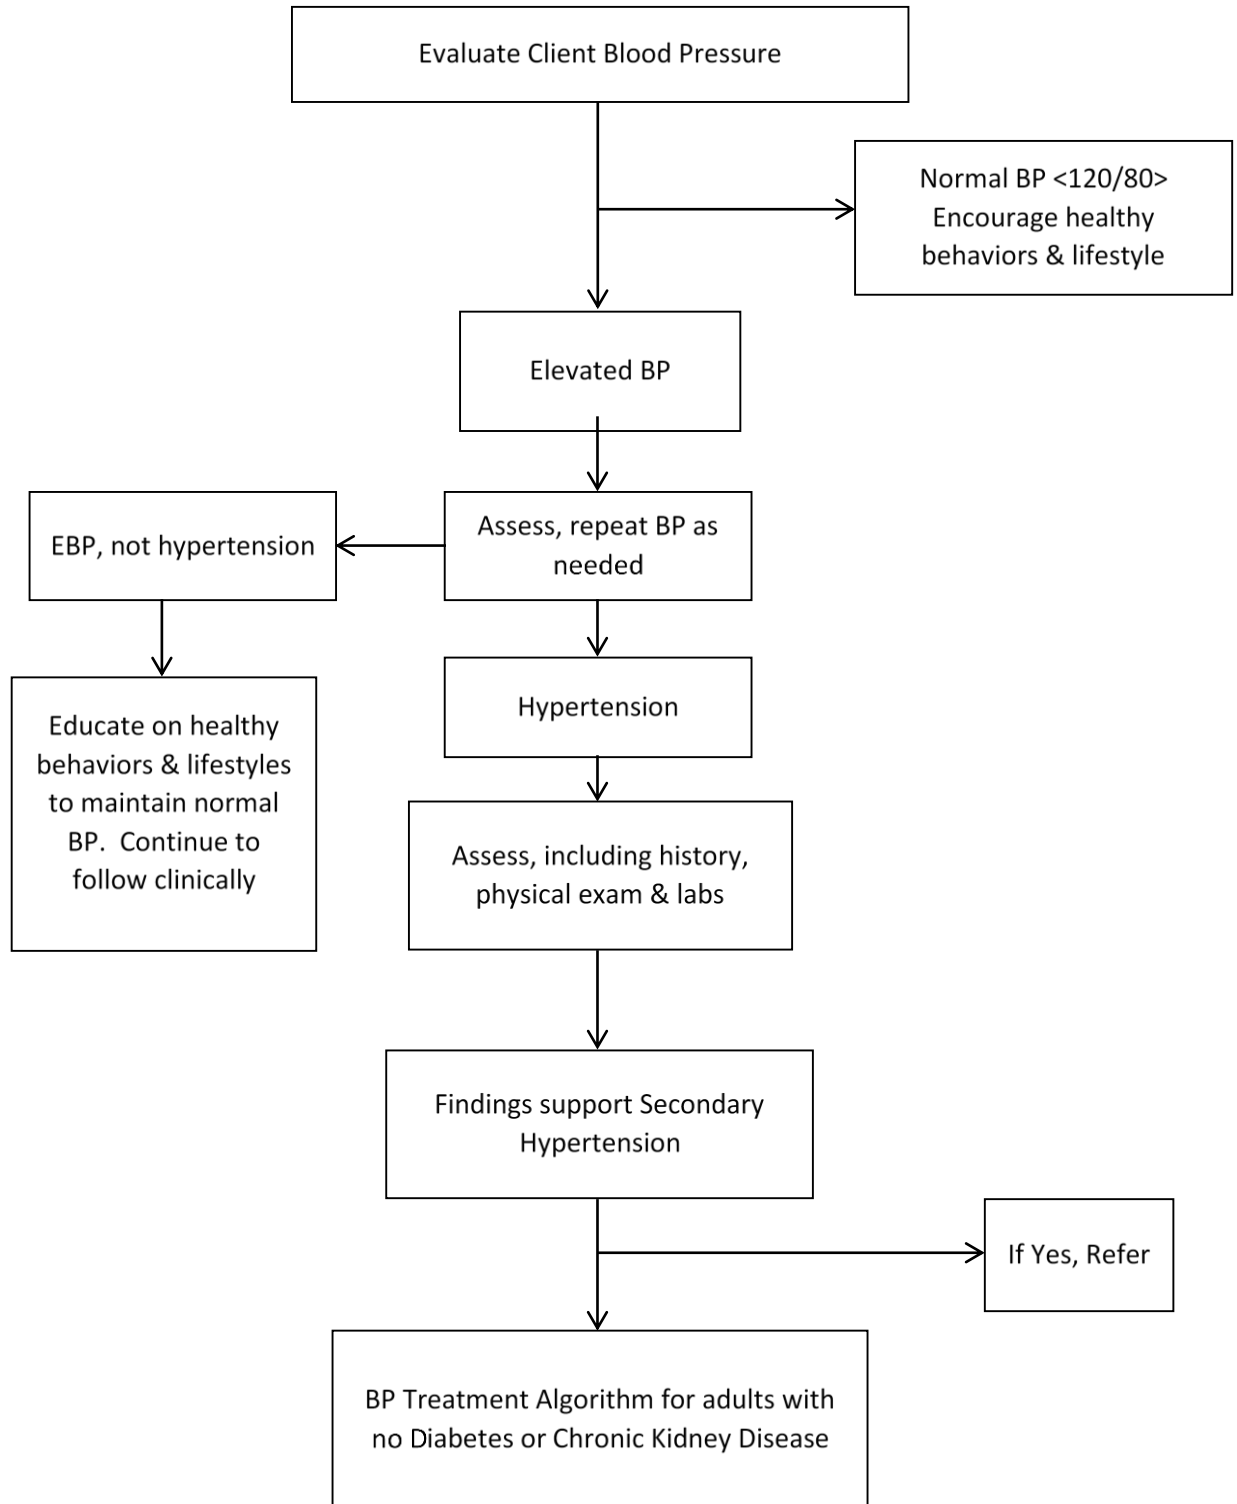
Evaluate Client Blood Pressure

Normal BP <120/80>
Encourage healthy behaviors & lifestyle

Elevated BP

EBP, not hypertension

Assess, repeat BP as needed

Educate on healthy behaviors & lifestyles to maintain normal BP. Continue to follow clinically

Hypertension

Assess, including history, physical exam & labs

Findings support Secondary Hypertension

If Yes, Refer

BP Treatment Algorithm for adults with no Diabetes or Chronic Kidney Disease